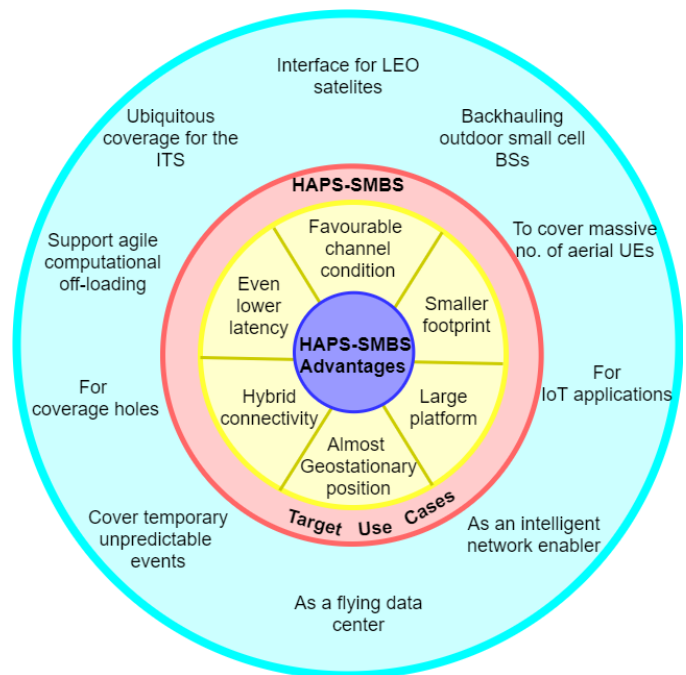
Interface for LEO satelites

Ubiquitous coverage for the ITS

Backhauling outdoor small cell BSs

HAPS-SMBS

Support agile computational off-loading

To cover massive no. of aerial UEs

Favourable channel condition

Even lower latency

Smaller footprint

HAPS-SMBS Advantages

Hybrid connectivity

Large platform

Almost Geostationary position

For coverage holes

For IoT applications

Target Use Cases

Cover temporary unpredictable events

As an intelligent network enabler

As a flying data center